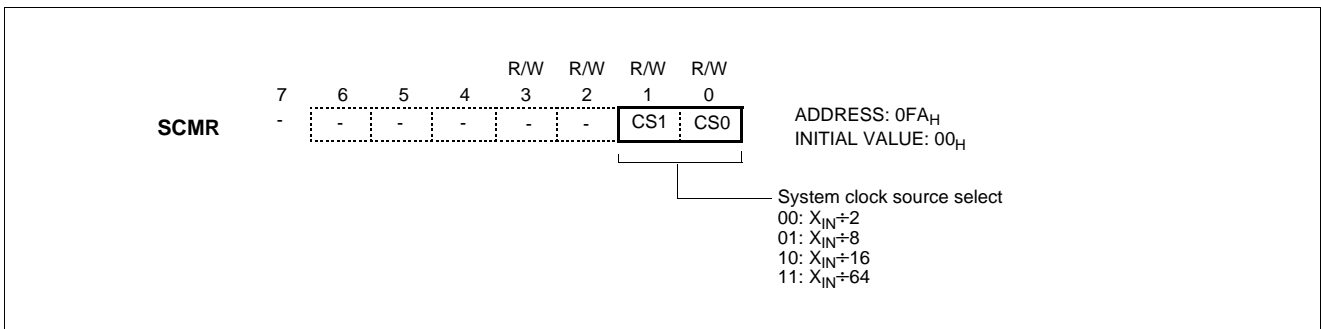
| | 7 | 6 | 5 | 4 | 3 | 2 | 1 | 0 |
|---|---|---|---|---|---|---|---|---|
| | | | | | R/W | R/W | R/W | R/W |
| **SCMR** | - | - | - | - | - | - | CS1 | CS0 |

ADDRESS: $0FA_H$
INITIAL VALUE: $00_H$

System clock source select
00: $X_{IN}\div2$
01: $X_{IN}\div8$
10: $X_{IN}\div16$
11: $X_{IN}\div64$